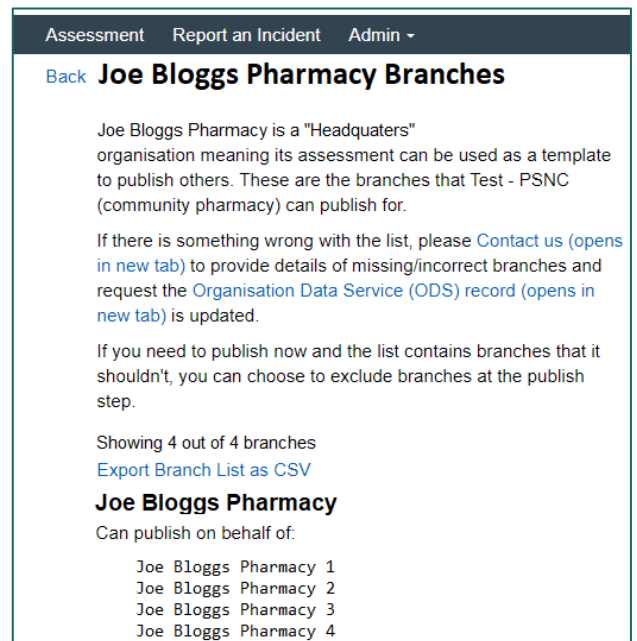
Assessment Report an Incident Admin ▾

Back **Joe Bloggs Pharmacy Branches**

Joe Bloggs Pharmacy is a "Headquaters" organisation meaning its assessment can be used as a template to publish others. These are the branches that Test - PSNC (community pharmacy) can publish for.

If there is something wrong with the list, please Contact us (opens in new tab) to provide details of missing/incorrect branches and request the Organisation Data Service (ODS) record (opens in new tab) is updated.

If you need to publish now and the list contains branches that it shouldn't, you can choose to exclude branches at the publish step.

Showing 4 out of 4 branches
Export Branch List as CSV

**Joe Bloggs Pharmacy**

Can publish on behalf of:

Joe Bloggs Pharmacy 1
Joe Bloggs Pharmacy 2
Joe Bloggs Pharmacy 3
Joe Bloggs Pharmacy 4